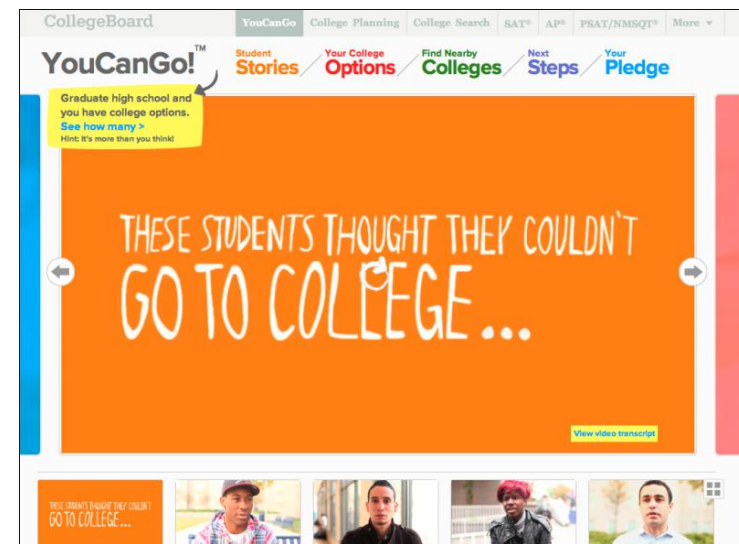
CollegeBoard

YouCanGo College Planning College Search SAT® AP® PSAT/NMSQT® More ▾

YouCanGo!™

Student Stories

Your College Options

Find Nearby Colleges

Next Steps

Your Pledge

Graduate high school and you have college options.
See how many >
Hint: It's more than you think!

THESE STUDENTS THOUGHT THEY COULDN'T GO TO COLLEGE...

View video transcript

THESE STUDENTS THOUGHT THEY COULDN'T GO TO COLLEGE...